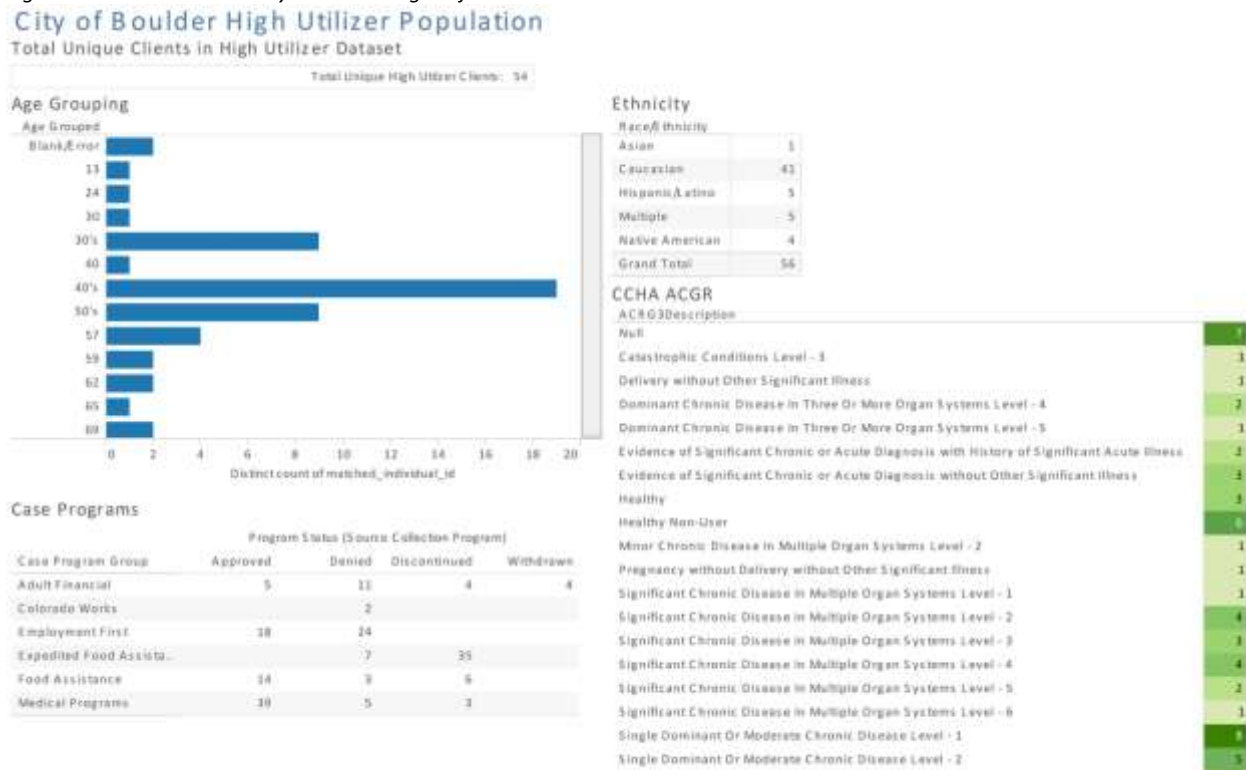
City of Boulder High Utilizer Population
Total Unique Clients in High Utilizer Dataset

Total Unique High Utilizer Clients: 54

Age Grouping
Age Grouped

Blank/Error
13
24
30
30's
40
40's
50's
57
59
62
65
69

0 2 4 6 8 10 12 14 16 18 20
Distinct count of matched_individual_id

Ethnicity
Race/Ethnicity

| | |
|---|---|
| Asian | 1 |
| Caucasian | 41 |
| Hispanic/Latino | 5 |
| Multiple | 5 |
| Native American | 4 |
| Grand Total | 56 |

CCHA ACGR
ACRG3Description

| | |
|---|---|
| Null | 7 |
| Catastrophic Conditions Level - 3 | 1 |
| Delivery without Other Significant Illness | 1 |
| Dominant Chronic Disease in Three Or More Organ Systems Level - 4 | 2 |
| Dominant Chronic Disease in Three Or More Organ Systems Level - 5 | 1 |
| Evidence of Significant Chronic or Acute Diagnosis with History of Significant Acute Illness | 2 |
| Evidence of Significant Chronic or Acute Diagnosis without Other Significant Illness | 3 |
| Healthy | 3 |
| Healthy Non-User | 6 |
| Minor Chronic Disease in Multiple Organ Systems Level - 2 | 1 |
| Pregnancy without Delivery without Other Significant Illness | 1 |
| Significant Chronic Disease in Multiple Organ Systems Level - 1 | 1 |
| Significant Chronic Disease in Multiple Organ Systems Level - 2 | 4 |
| Significant Chronic Disease in Multiple Organ Systems Level - 3 | 3 |
| Significant Chronic Disease in Multiple Organ Systems Level - 4 | 4 |
| Significant Chronic Disease in Multiple Organ Systems Level - 5 | 2 |
| Significant Chronic Disease in Multiple Organ Systems Level - 6 | 1 |
| Single Dominant Or Moderate Chronic Disease Level - 1 | 8 |
| Single Dominant Or Moderate Chronic Disease Level - 2 | 5 |

Case Programs

Program Status (Source Collection Program)

| Case Program Group | Approved | Denied | Discontinued | Withdrawn |
|---|---|---|---|---|
| Adult Financial | 5 | 11 | 4 | 4 |
| Colorado Works | | 2 | | |
| Employment First | 18 | 24 | | |
| Expedited Food Assista.. | | 7 | 35 | |
| Food Assistance | 14 | 3 | 6 | |
| Medical Programs | 39 | 5 | 3 | |